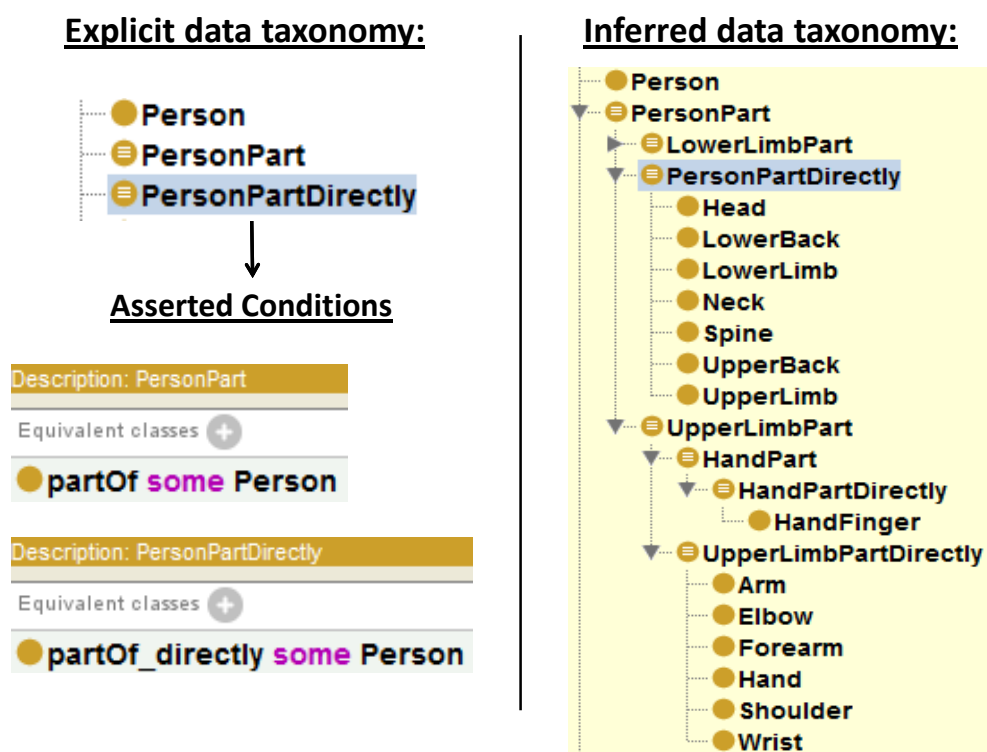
Explicit data taxonomy:

Person
PersonPart
PersonPartDirectly

Asserted Conditions

Description: PersonPart
Equivalent classes
partOf some Person

Description: PersonPartDirectly
Equivalent classes
partOf_directly some Person

Inferred data taxonomy:

Person
PersonPart
LowerLimbPart
PersonPartDirectly
Head
LowerBack
LowerLimb
Neck
Spine
UpperBack
UpperLimb
UpperLimbPart
HandPart
HandPartDirectly
HandFinger
UpperLimbPartDirectly
Arm
Elbow
Forearm
Hand
Shoulder
Wrist